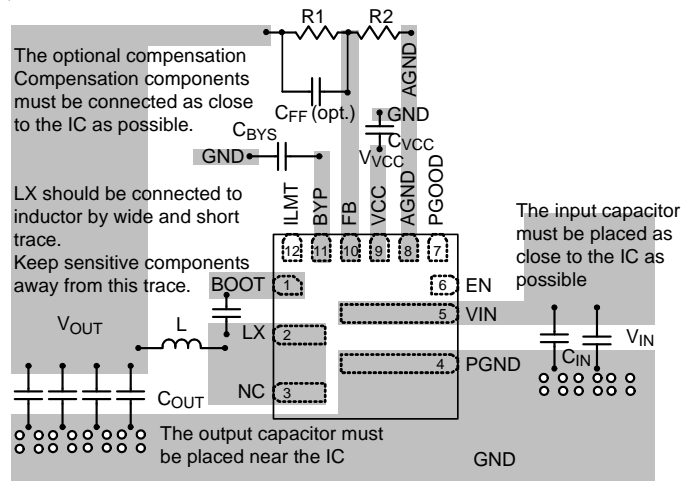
R1

R2

The optional compensation Compensation components must be connected as close to the IC as possible.

$C_{FF}$ (opt.)

AGND

GND

$C_{VCC}$

$C_{BYS}$

GND

$V_{VCC}$

LX should be connected to inductor by wide and short trace.

Keep sensitive components away from this trace.

ILMT

BYP

FB

VCC

AGND

PGOOD

The input capacitor must be placed as close to the IC as possible

12

11

10

9

8

7

BOOT

1

6

EN

5

VIN

$V_{OUT}$

L

LX

2

$C_{IN}$

$V_{IN}$

4

PGND

NC

3

$C_{OUT}$

The output capacitor must be placed near the IC

GND